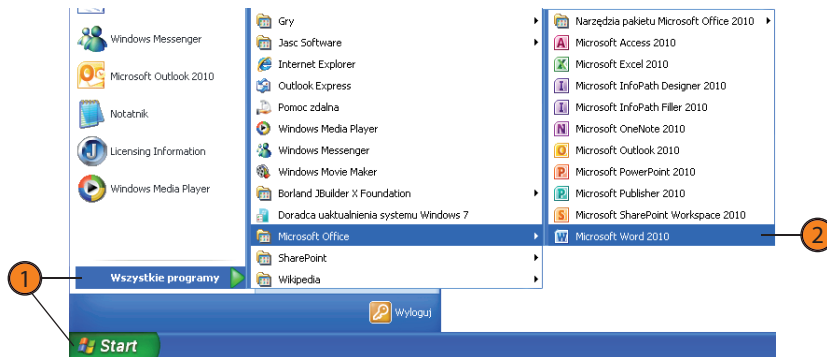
Windows Messenger
Microsoft Outlook 2010
Notatnik
Licensing Information
Windows Media Player
Wszystkie programy

Gry
Jasc Software
Internet Explorer
Outlook Express
Pomoc zdalna
Windows Media Player
Windows Messenger
Windows Movie Maker
Borland JBuilder X Foundation
Doradca uaktualnienia systemu Windows 7
Microsoft Office
SharePoint
Wikipedia

Narzędzia pakietu Microsoft Office 2010
Microsoft Access 2010
Microsoft Excel 2010
Microsoft InfoPath Designer 2010
Microsoft InfoPath Filler 2010
Microsoft OneNote 2010
Microsoft Outlook 2010
Microsoft PowerPoint 2010
Microsoft Publisher 2010
Microsoft SharePoint Workspace 2010
Microsoft Word 2010

Wyloguj

Start

1
2